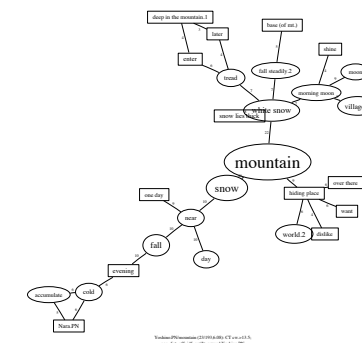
deep in the mountain.1

later

enter

tread

base (of mt.)

fall steadily.2

shine

moon

morning moon

village

white snow

snow lies thick

mountain

snow

one day

near

fall

day

evening

cold

accumulate

Nara.PN

hiding place

over there

want

world.2

dislike

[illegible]